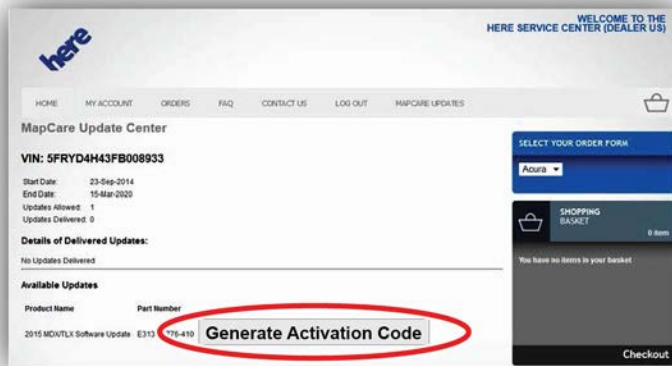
here

WELCOME TO THE HERE SERVICE CENTER (DEALER US)

HOME MY ACCOUNT ORDERS FAQ CONTACT US LOG OUT MAPCARE UPDATES

MapCare Update Center

VIN: 5FRYD4H43FB008933

Start Date: 23-Sep-2014
End Date: 15-Mar-2020
Updates Allowed: 1
Updates Delivered: 0

Details of Delivered Updates:

No Updates Delivered

Available Updates

| Product Name | Part Number | |
|---|---|---|
| 2015 MDX/TLX Software Update | E313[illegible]76-410 | Generate Activation Code |

SELECT YOUR ORDER FORM

Acura

SHOPPING BASKET

0 item

You have no items in your basket

Checkout